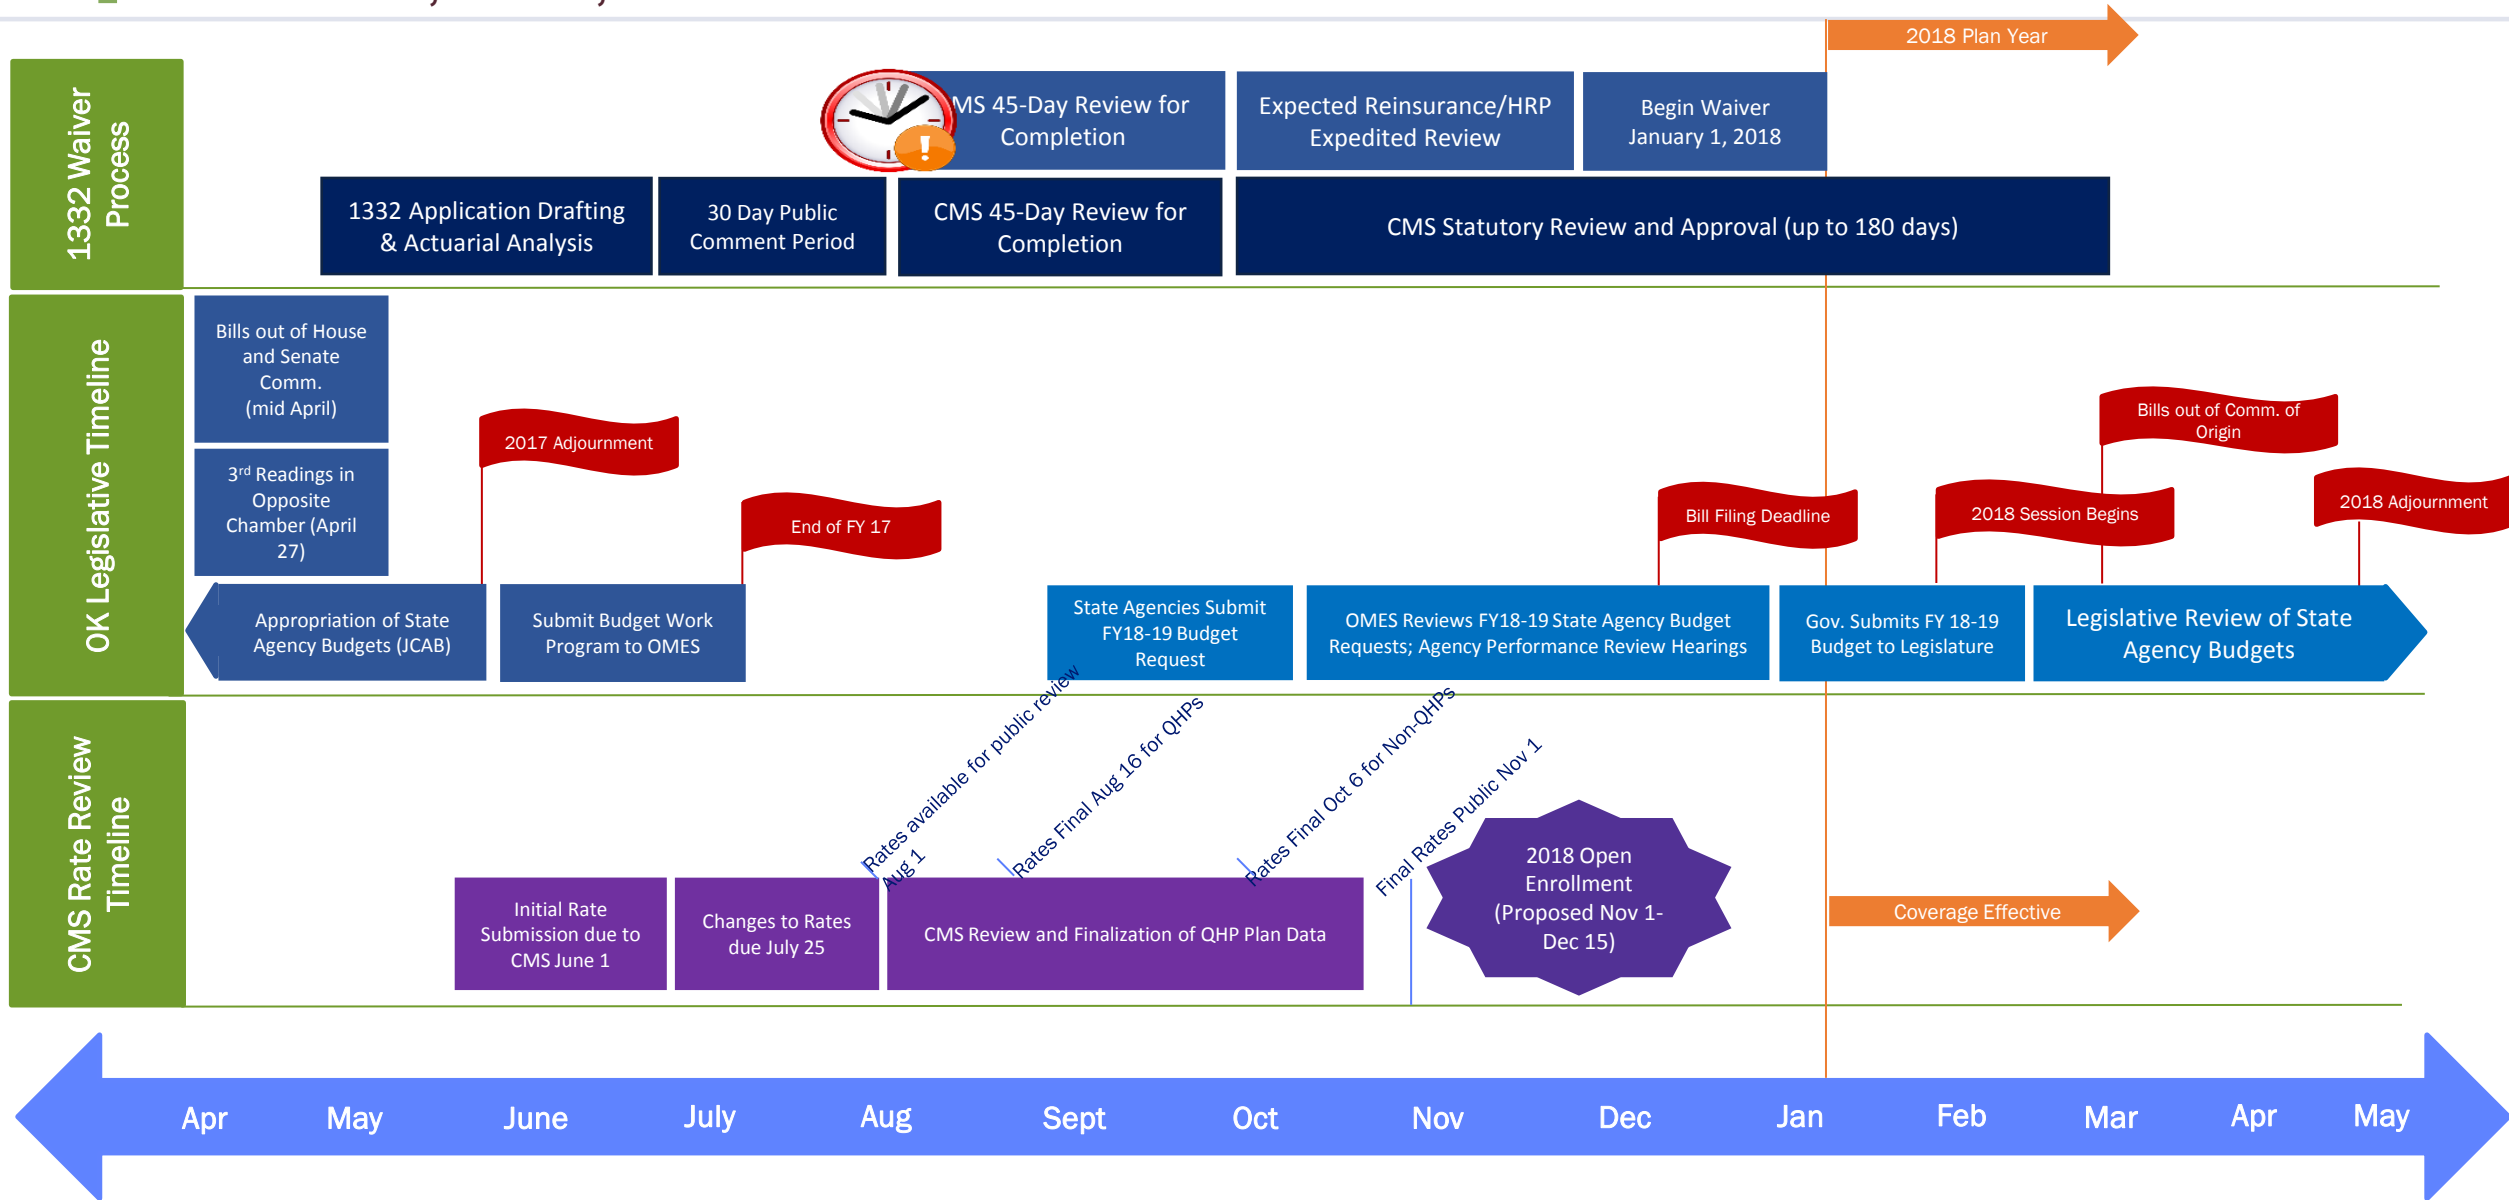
2018 Plan Year

1332 Waiver Process

MS 45-Day Review for Completion

Expected Reinsurance/HRP Expedited Review

Begin Waiver January 1, 2018

1332 Application Drafting & Actuarial Analysis

30 Day Public Comment Period

CMS 45-Day Review for Completion

CMS Statutory Review and Approval (up to 180 days)

OK Legislative Timeline

Bills out of House and Senate Comm. (mid April)

3rd Readings in Opposite Chamber (April 27)

2017 Adjournment

End of FY 17

Bill Filing Deadline

Bills out of Comm. of Origin

2018 Session Begins

2018 Adjournment

Appropriation of State Agency Budgets (JCAB)

Submit Budget Work Program to OMES

State Agencies Submit FY18-19 Budget Request

OMES Reviews FY18-19 State Agency Budget Requests; Agency Performance Review Hearings

Gov. Submits FY 18-19 Budget to Legislature

Legislative Review of State Agency Budgets

CMS Rate Review Timeline

Rates available for public review Aug 1

Rates Final Aug 16 for QHPs

Rates Final Oct 6 for Non-QHPs

Final Rates Public Nov 1

Initial Rate Submission due to CMS June 1

Changes to Rates due July 25

CMS Review and Finalization of QHP Plan Data

2018 Open Enrollment (Proposed Nov 1-Dec 15)

Coverage Effective

Apr May June July Aug Sept Oct Nov Dec Jan Feb Mar Apr May